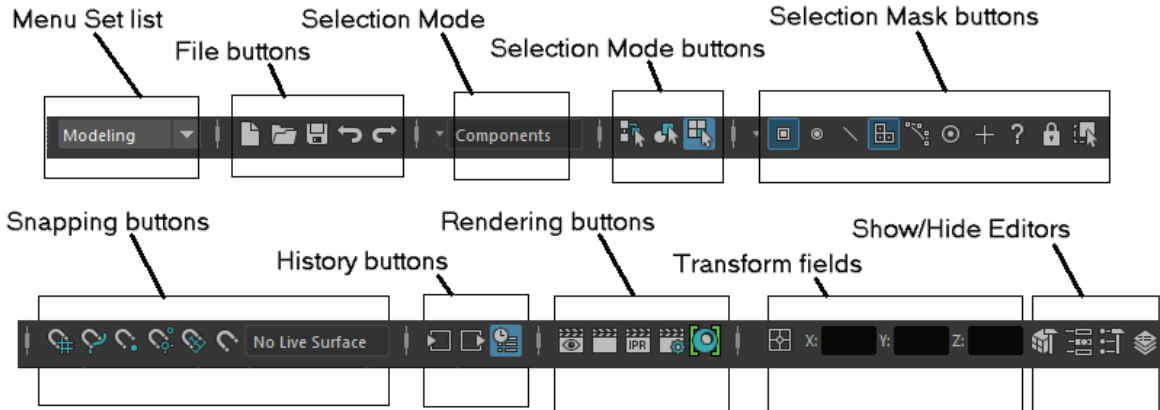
Menu Set list

File buttons

Selection Mode

Selection Mode buttons

Selection Mask buttons

Modeling

Components

?

Snapping buttons

History buttons

Rendering buttons

Transform fields

Show/Hide Editors

No Live Surface

IPR

X:

Y:

Z: